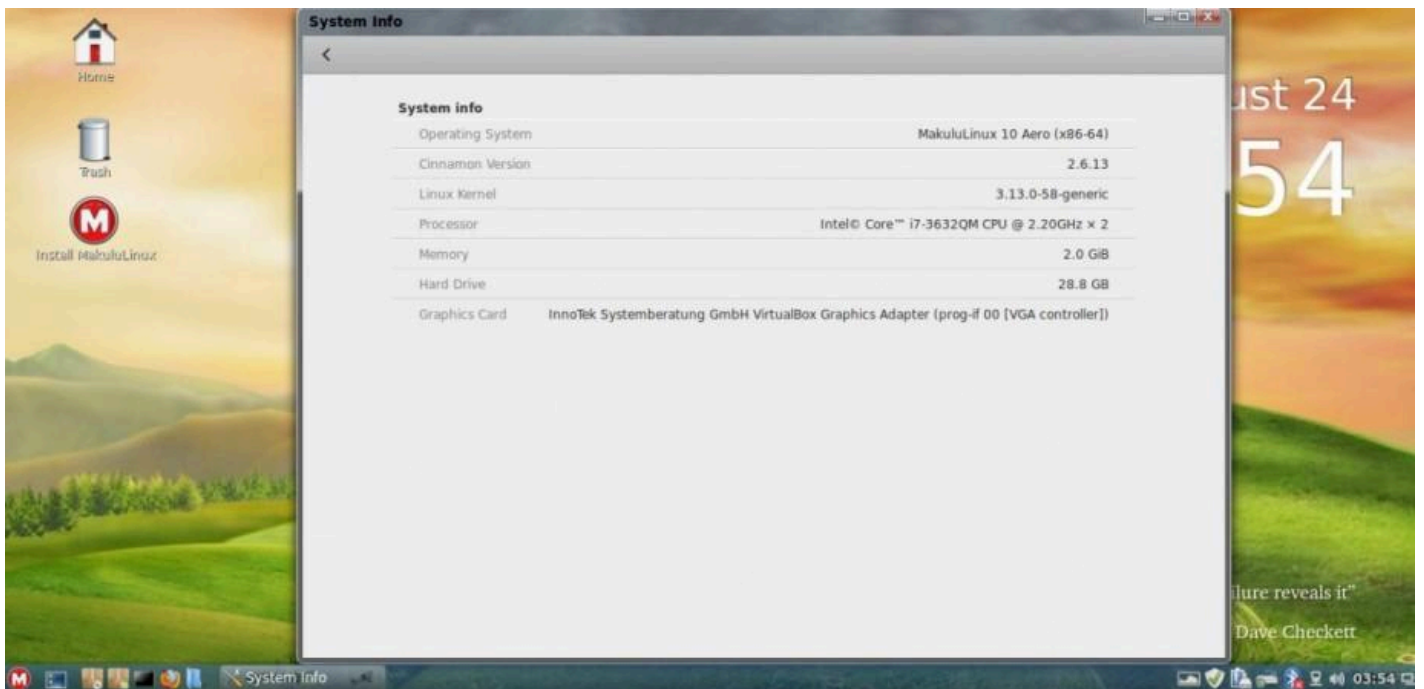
Home

Trash

Install MakuluLinux

System Info

<

System info

| | |
|---|---|
| Operating System | MakuluLinux 10 Aero (x86-64) |
| Cinnamon Version | 2.6.13 |
| Linux Kernel | 3.13.0-58-generic |
| Processor | Intel© Core™ i7-3632QM CPU @ 2.20GHz × 2 |
| Memory | 2.0 GiB |
| Hard Drive | 28.8 GB |
| Graphics Card | InnoTek Systemberatung GmbH VirtualBox Graphics Adapter (prog-if 00 [VGA controller]) |

ust 24

54

ilure reveals it"

Dave Checkett

System Info

03:54